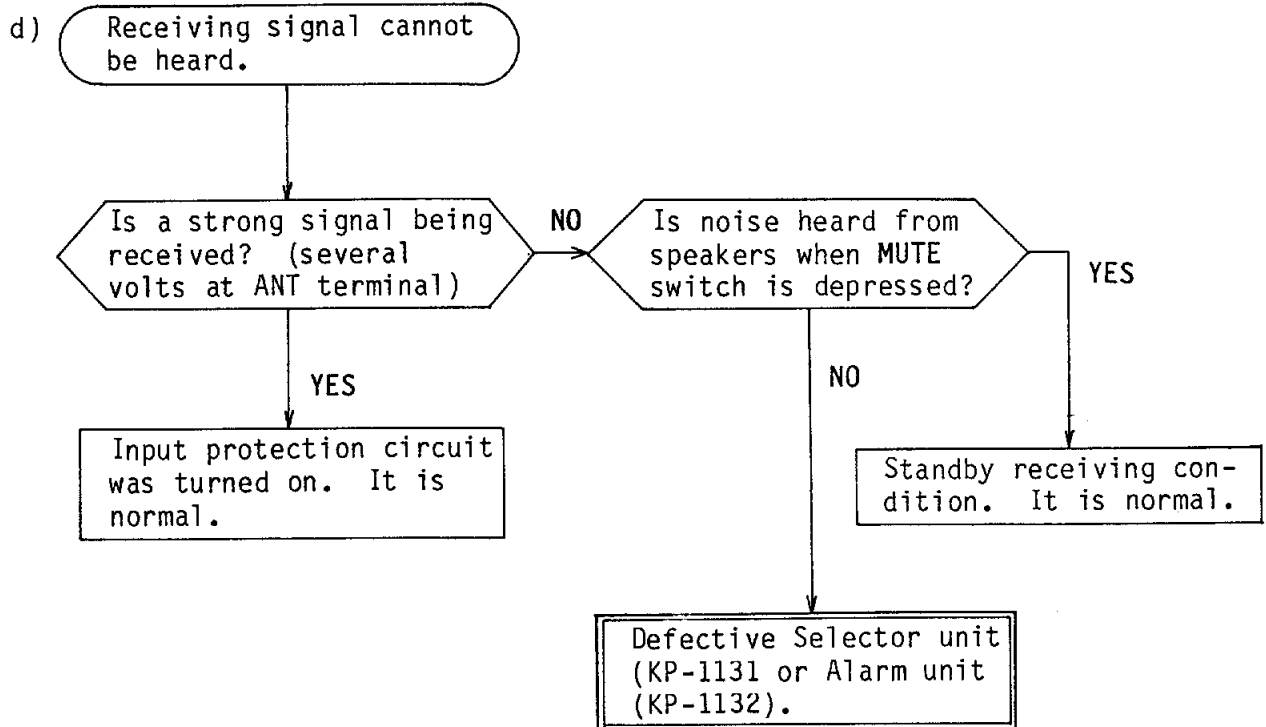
d) Receiving signal cannot be heard.

Is a strong signal being received? (several volts at ANT terminal)

NO

Is noise heard from speakers when MUTE switch is depressed?

YES

YES

NO

Input protection circuit was turned on. It is normal.

Standby receiving condition. It is normal.

Defective Selector unit (KP-1131 or Alarm unit (KP-1132).